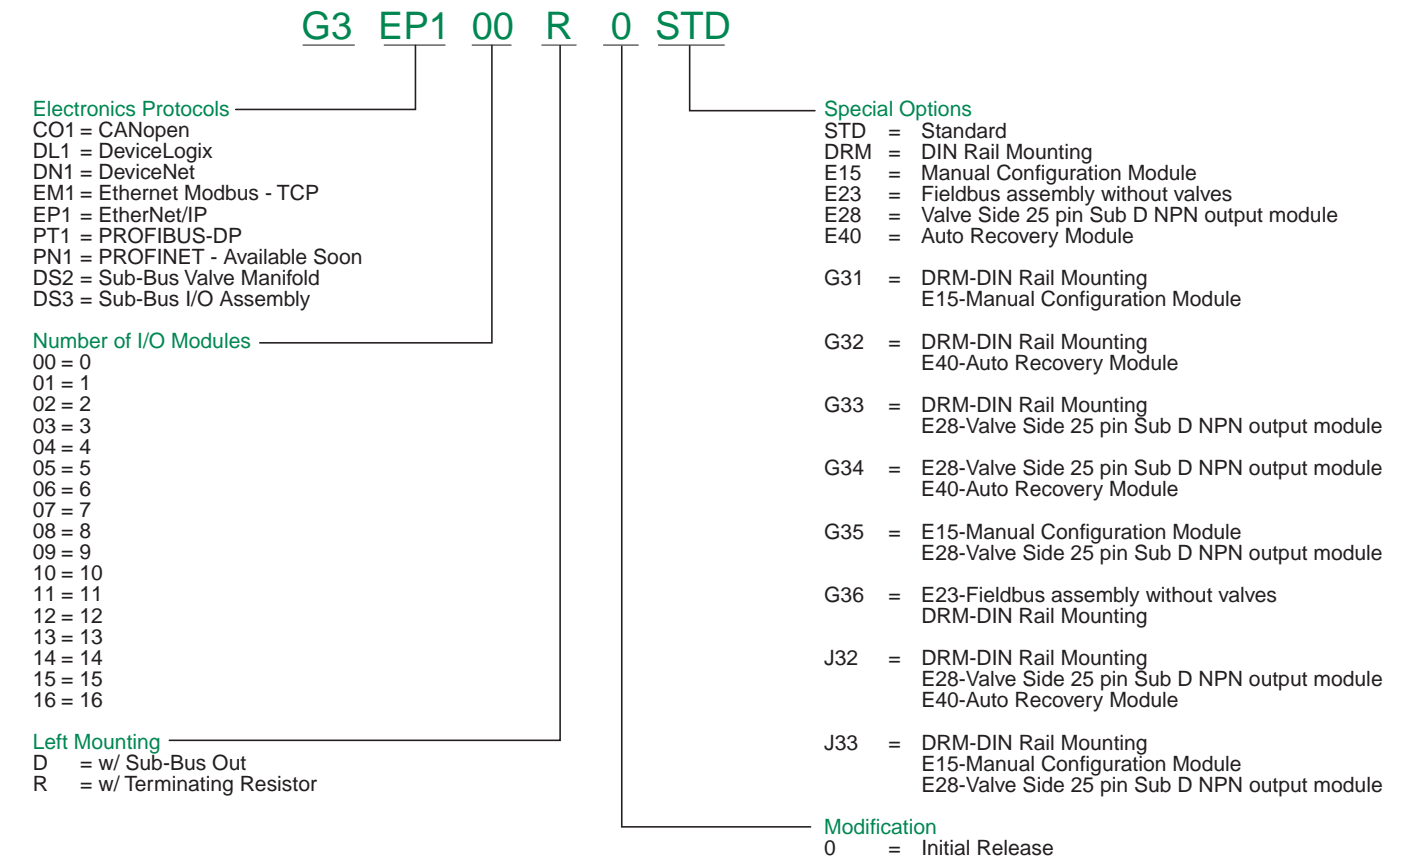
G3 EP1 00 R 0 STD

Electronics Protocols
CO1 = CANopen
DL1 = DeviceLogix
DN1 = DeviceNet
EM1 = Ethernet Modbus - TCP
EP1 = EtherNet/IP
PT1 = PROFIBUS-DP
PN1 = PROFINET - Available Soon
DS2 = Sub-Bus Valve Manifold
DS3 = Sub-Bus I/O Assembly

Number of I/O Modules
00 = 0
01 = 1
02 = 2
03 = 3
04 = 4
05 = 5
06 = 6
07 = 7
08 = 8
09 = 9
10 = 10
11 = 11
12 = 12
13 = 13
14 = 14
15 = 15
16 = 16

Left Mounting
D = w/ Sub-Bus Out
R = w/ Terminating Resistor

Special Options
STD = Standard
DRM = DIN Rail Mounting
E15 = Manual Configuration Module
E23 = Fieldbus assembly without valves
E28 = Valve Side 25 pin Sub D NPN output module
E40 = Auto Recovery Module

G31 = DRM-DIN Rail Mounting
E15-Manual Configuration Module

G32 = DRM-DIN Rail Mounting
E40-Auto Recovery Module

G33 = DRM-DIN Rail Mounting
E28-Valve Side 25 pin Sub D NPN output module

G34 = E28-Valve Side 25 pin Sub D NPN output module
E40-Auto Recovery Module

G35 = E15-Manual Configuration Module
E28-Valve Side 25 pin Sub D NPN output module

G36 = E23-Fieldbus assembly without valves
DRM-DIN Rail Mounting

J32 = DRM-DIN Rail Mounting
E28-Valve Side 25 pin Sub D NPN output module
E40-Auto Recovery Module

J33 = DRM-DIN Rail Mounting
E15-Manual Configuration Module
E28-Valve Side 25 pin Sub D NPN output module

Modification
0 = Initial Release